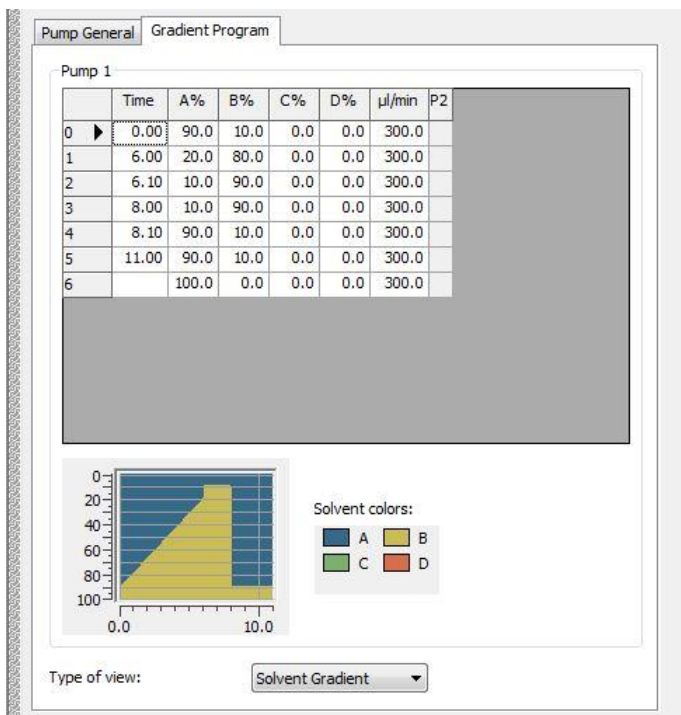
Pump General | Gradient Program

Pump 1

| | Time | A% | B% | C% | D% | µl/min | P2 |
|---|---|---|---|---|---|---|---|
| 0 | 0.00 | 90.0 | 10.0 | 0.0 | 0.0 | 300.0 | |
| 1 | 6.00 | 20.0 | 80.0 | 0.0 | 0.0 | 300.0 | |
| 2 | 6.10 | 10.0 | 90.0 | 0.0 | 0.0 | 300.0 | |
| 3 | 8.00 | 10.0 | 90.0 | 0.0 | 0.0 | 300.0 | |
| 4 | 8.10 | 90.0 | 10.0 | 0.0 | 0.0 | 300.0 | |
| 5 | 11.00 | 90.0 | 10.0 | 0.0 | 0.0 | 300.0 | |
| 6 | | 100.0 | 0.0 | 0.0 | 0.0 | 300.0 | |

0
20
40
60
80
100
0.0
10.0

Solvent colors:
A
B
C
D

Type of view:
Solvent Gradient